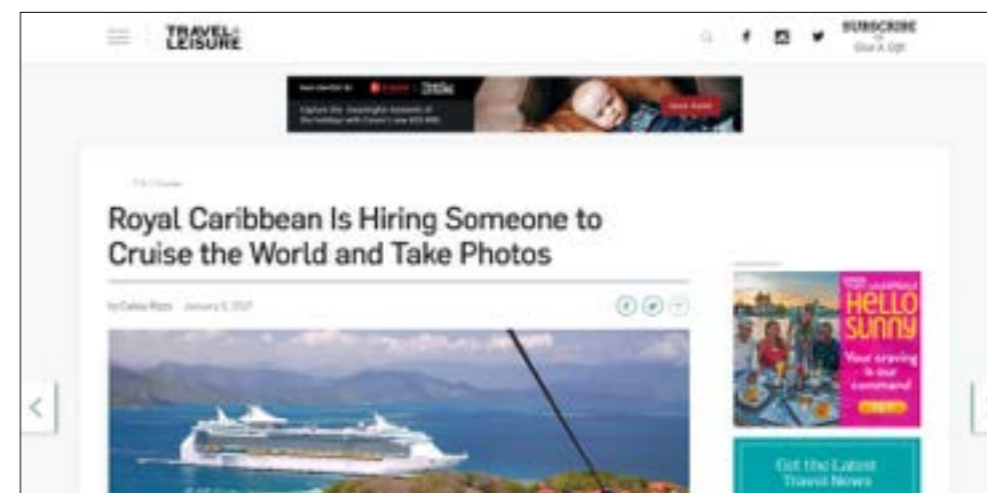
TRAVEL+ LEISURE

SUBSCRIBE
Give A Gift

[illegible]

Royal Caribbean Is Hiring Someone to Cruise the World and Take Photos

by Cailey Rizzo January 5, 2017

HELLO SUNNY
Your craving is our command

Get the Latest Travel News